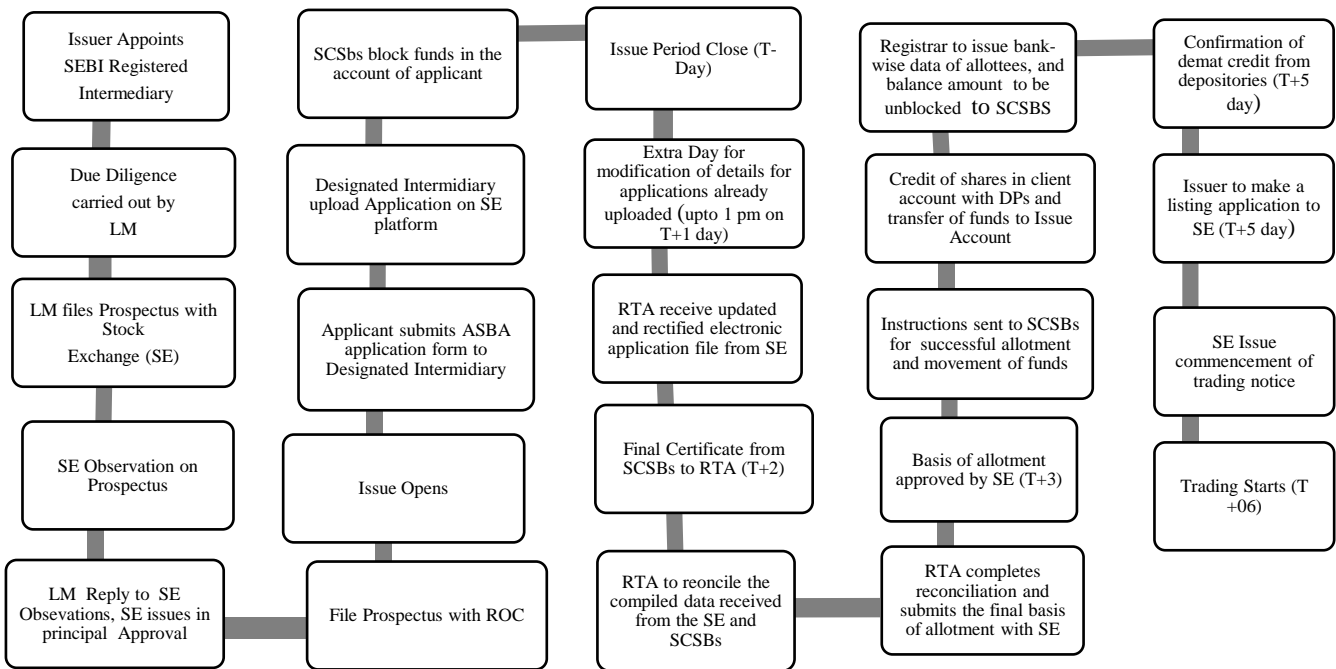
Issuer Appoints SEBI Registered Intermediary

Due Diligence carried out by LM

LM files Prospectus with Stock Exchange (SE)

SE Observation on Prospectus

LM Reply to SE Obsevations, SE issues in principal Approval

File Prospectus with ROC

Issue Opens

Applicant submits ASBA application form to Designated Intermidiary

Designated Intermidiary upload Application on SE platform

SCSBs block funds in the account of applicant

Issue Period Close (T-Day)

Extra Day for modification of details for applications already uploaded (upto 1 pm on T+1 day)

RTA receive updated and rectified electronic application file from SE

Final Certificate from SCSBs to RTA (T+2)

RTA to reoncile the compiled data received from the SE and SCSBs

RTA completes reconciliation and submits the final basis of allotment with SE

Basis of allotment approved by SE (T+3)

Instructions sent to SCSBs for successful allotment and movement of funds

Credit of shares in client account with DPs and transfer of funds to Issue Account

Registrar to issue bank-wise data of allottees, and balance amount to be unblocked to SCSBS

Confirmation of demat credit from depositories (T+5 day)

Issuer to make a listing application to SE (T+5 day)

SE Issue commencement of trading notice

Trading Starts (T +06)